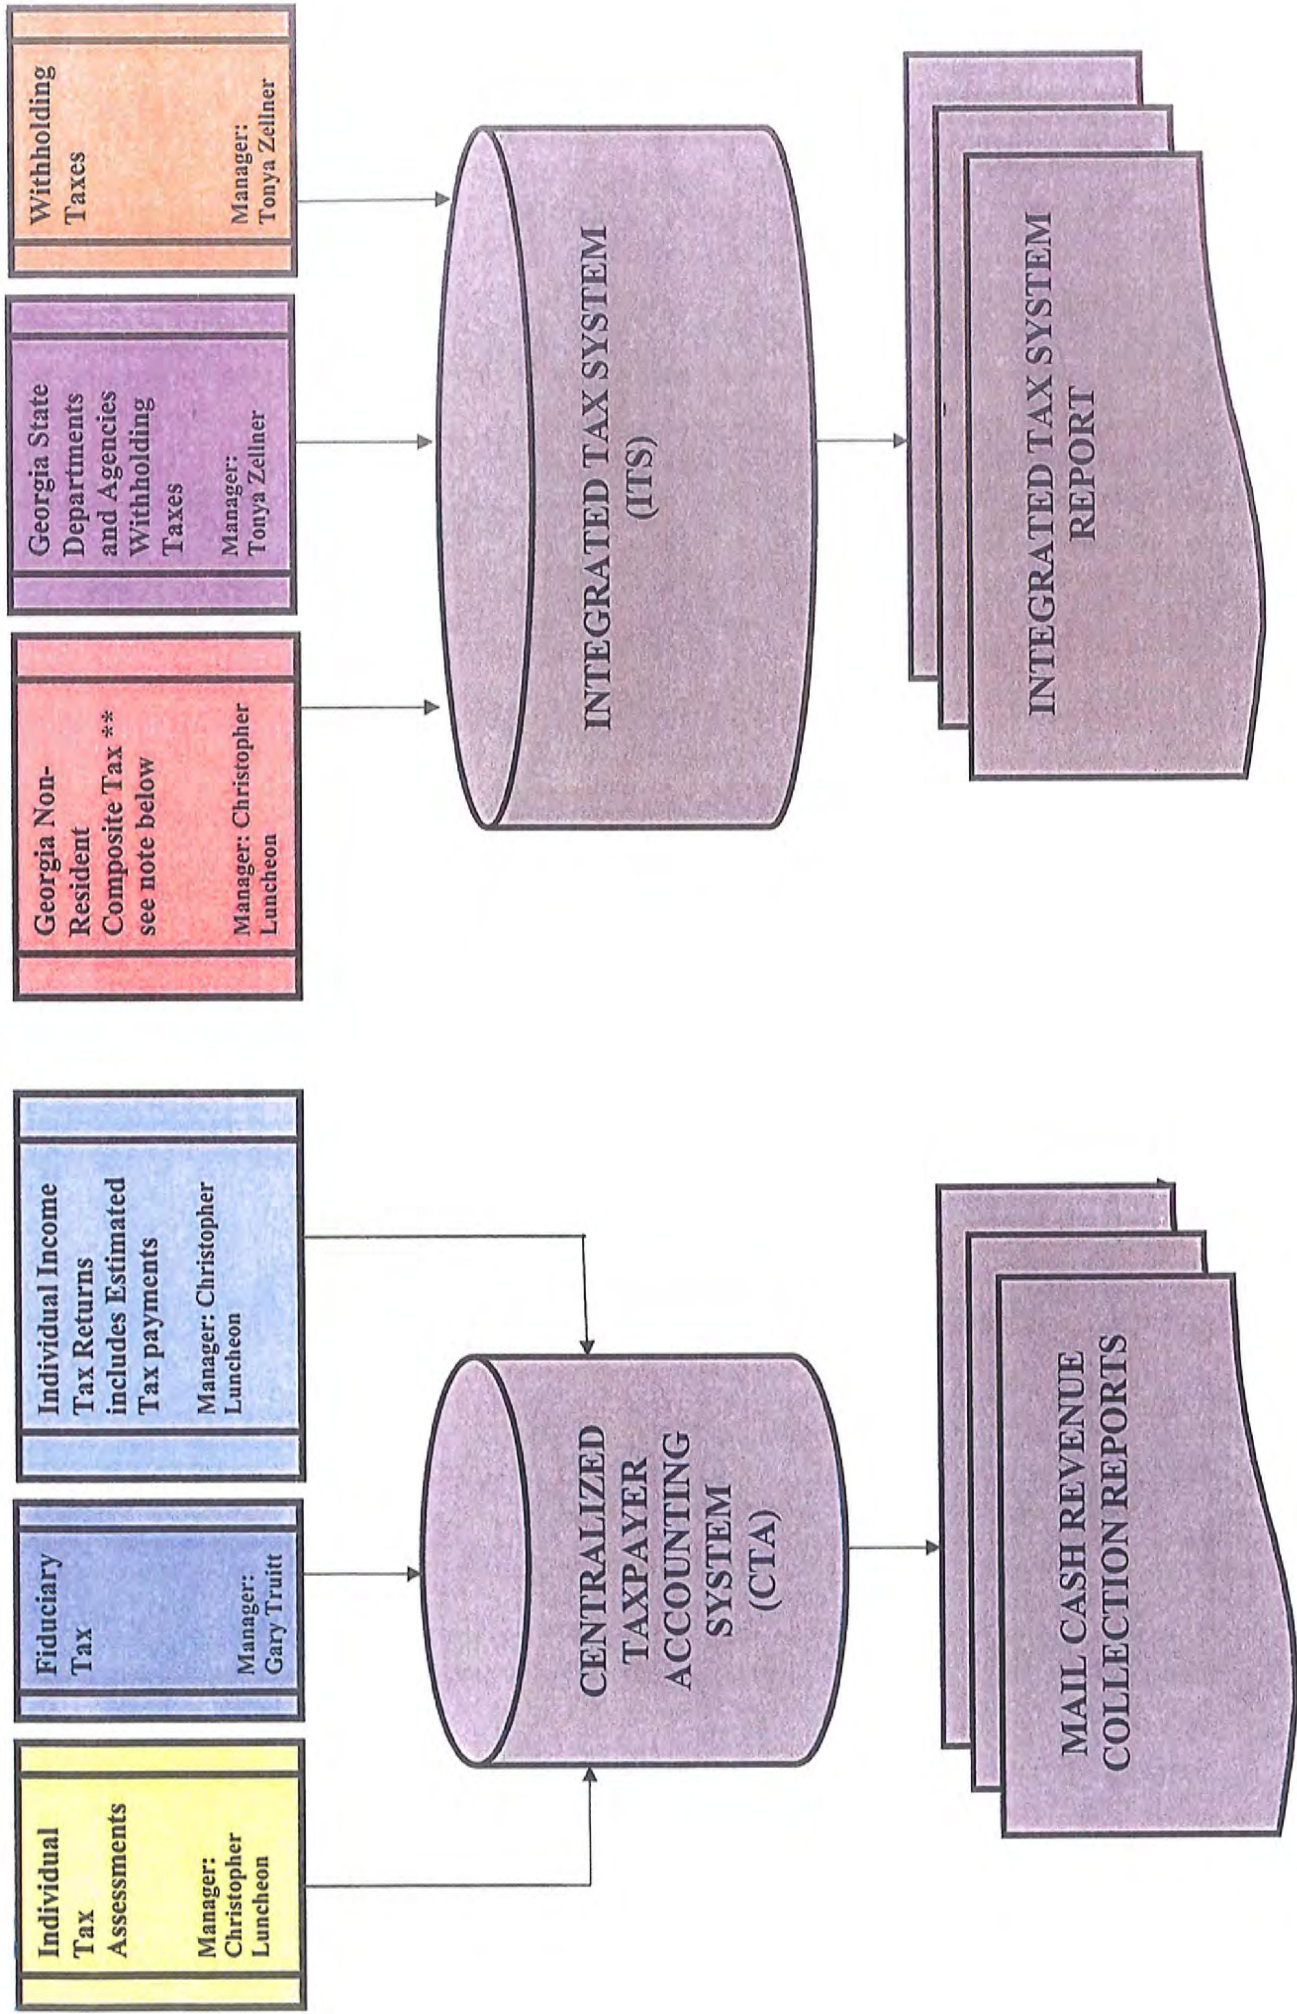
Individual Tax Assessments

Manager: Christopher Luncheon

Fiduciary Tax

Manager: Gary Truitt

Individual Income Tax Returns includes Estimated Tax payments

Manager: Christopher Luncheon

CENTRALIZED TAXPAYER ACCOUNTING SYSTEM (CTA)

MAIL CASH REVENUE COLLECTION REPORTS

Georgia Non-Resident Composite Tax ** see note below

Manager: Christopher Luncheon

Georgia State Departments and Agencies Withholding Taxes

Manager: Tonya Zellner

Withholding Taxes

Manager: Tonya Zellner

INTEGRATED TAX SYSTEM (ITS)

INTEGRATED TAX SYSTEM REPORT